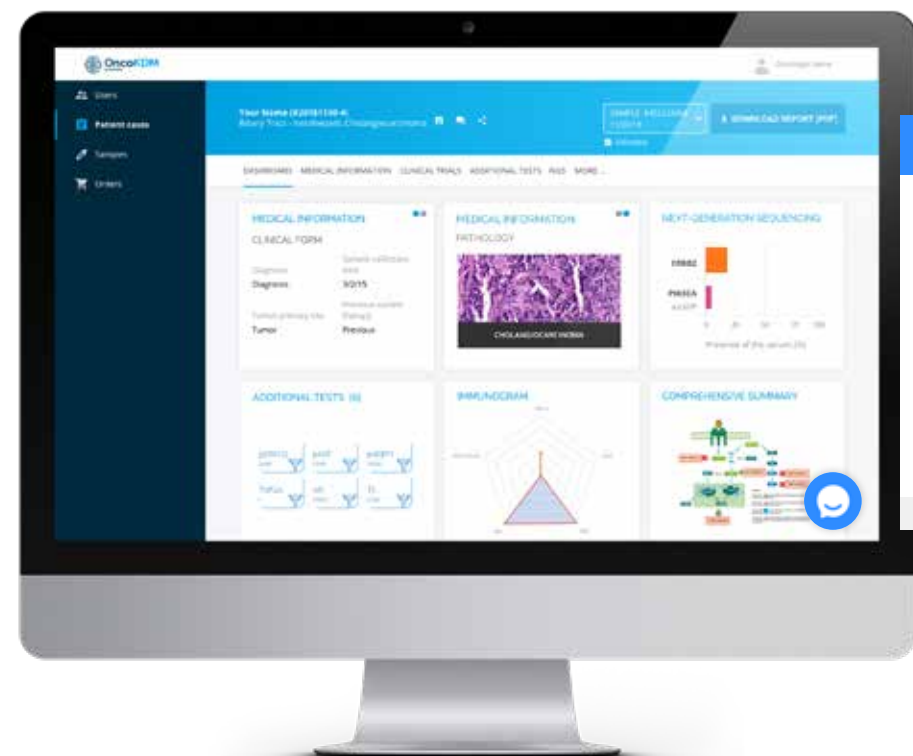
OncoKDM

Oncologist name

Users

Patient cases

Samples

Orders

Your Name (KDM81130-4)

Biliary Tract - Intrahepatic Cholangiocarcinoma

SAMPLE MOLECULAR PROFILE

DOWNLOAD REPORT (PDF)

DASHBOARD MEDICAL INFORMATION CLINICAL TRIALS ADDITIONAL TESTS RUO MORE...

MEDICAL INFORMATION

CLINICAL FORM

Diagnosis

Diagnosis

Sample collection date

3/2/15

Tumor primary site

Tumor

Previous

MEDICAL INFORMATION

PATHOLOGY

CHOLANGIOCARCINOMA

NEXT-GENERATION SEQUENCING

ERBB2

PIK3CA

ADDITIONAL TESTS (6)

IMMUNOGRAM

COMPREHENSIVE SUMMARY